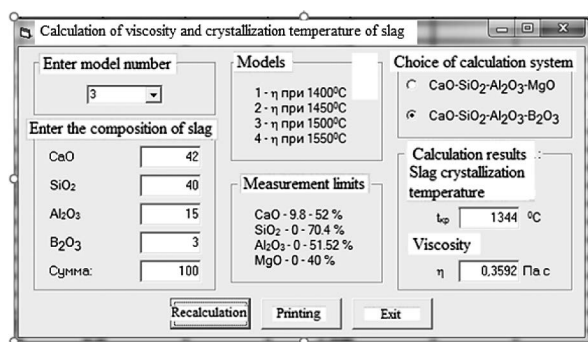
Calculation of viscosity and crystallization temperature of slag

Enter model number

3

Enter the composition of slag

CaO 42

$SiO_2$ 40

$Al_2O_3$ 15

$B_2O_3$ 3

Сумма: 100

Models

1 - η при 1400⁰C
2 - η при 1450⁰C
3 - η при 1500⁰C
4 - η при 1550⁰C

Measurement limits

CaO - 9.8 - 52 %
$SiO_2$ - 0 - 70.4 %
$Al_2O_3$ - 0 - 51.52 %
MgO - 0 - 40 %

Choice of calculation system

$CaO-SiO_2-Al_2O_3-MgO$

$CaO-SiO_2-Al_2O_3-B_2O_3$

Calculation results
Slag crystallization temperature

$t_{кр}$ 1344 ⁰C

Viscosity

η 0,3592 Па с

Recalculation

Printing

Exit